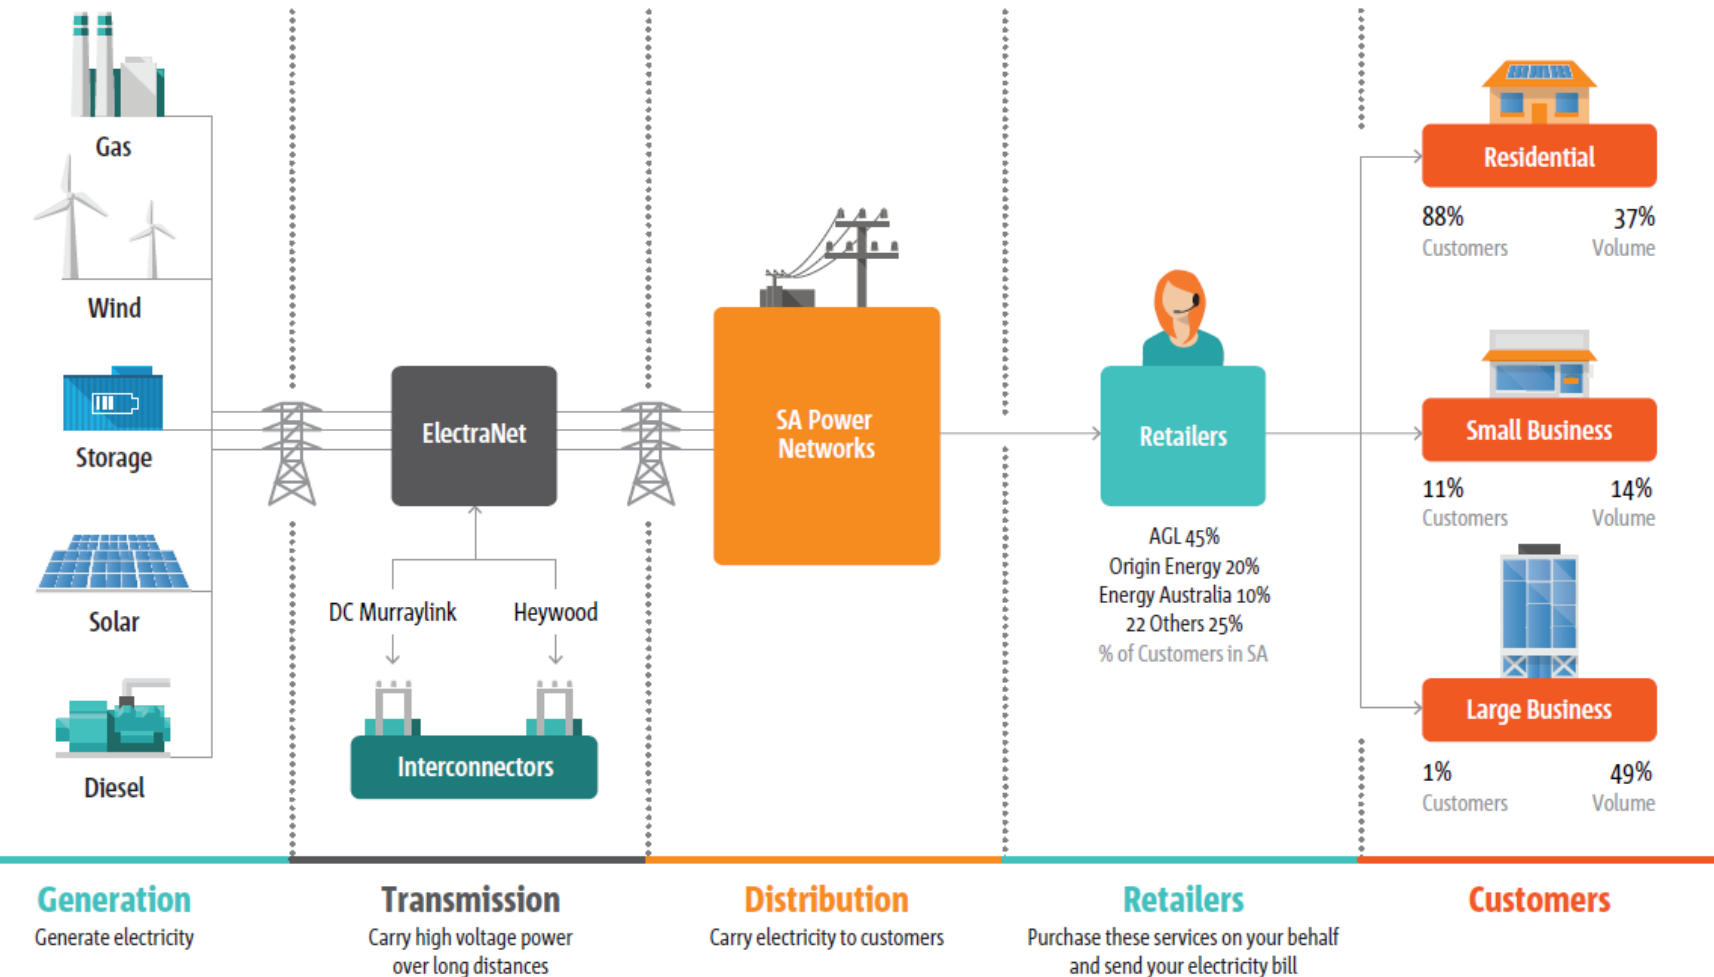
Gas

Wind

Storage

Solar

Diesel

ElectraNet

DC Murraylink

Heywood

Interconnectors

SA Power Networks

Retailers

AGL 45%
Origin Energy 20%
Energy Australia 10%
22 Others 25%
% of Customers in SA

Residential
88% Customers
37% Volume

Small Business
11% Customers
14% Volume

Large Business
1% Customers
49% Volume

Generation
Generate electricity

Transmission
Carry high voltage power over long distances

Distribution
Carry electricity to customers

Retailers
Purchase these services on your behalf and send your electricity bill

Customers